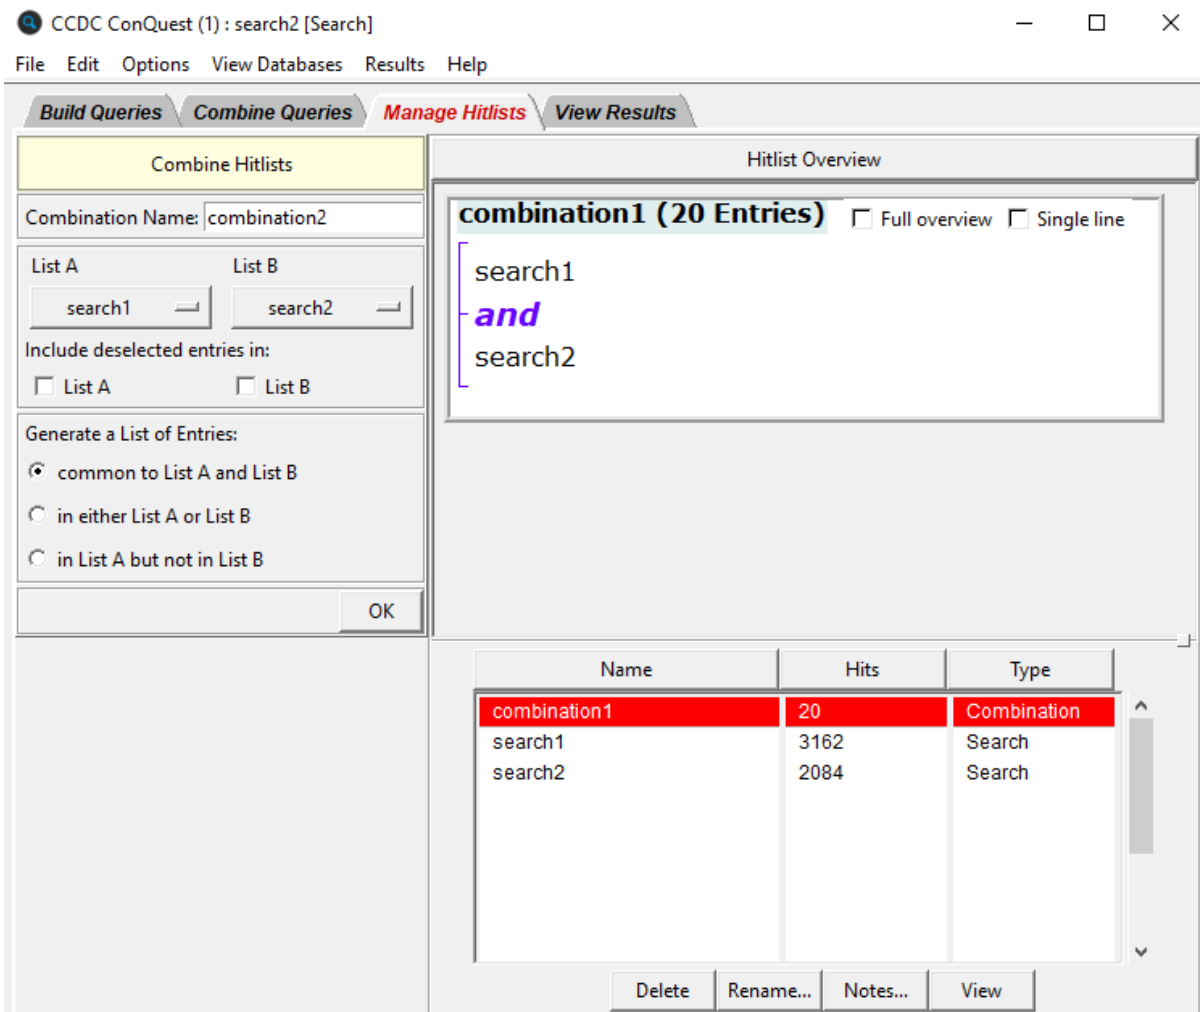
CCDC ConQuest (1) : search2 [Search]

File Edit Options View Databases Results Help

Build Queries | Combine Queries | Manage Hitlists | View Results

Combine Hitlists

Combination Name: combination2

List A
List B

search1
search2

Include deselected entries in:

List A
List B

Generate a List of Entries:

common to List A and List B

in either List A or List B

in List A but not in List B

OK

Hitlist Overview

combination1 (20 Entries)
Full overview
Single line

search1
and
search2

| Name | Hits | Type |
|---|---|---|
| combination1 | 20 | Combination |
| search1 | 3162 | Search |
| search2 | 2084 | Search |

Delete | Rename... | Notes... | View